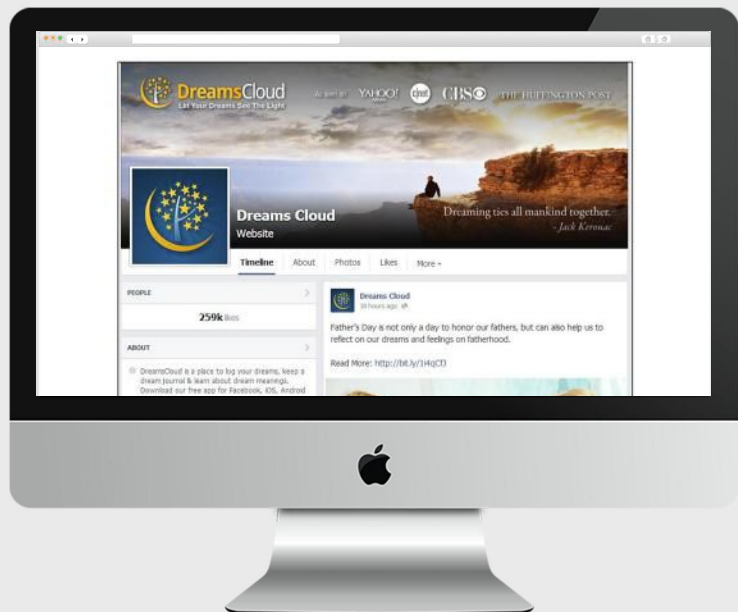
DreamsCloud
Let Your Dreams See The Light

As seen in: YAHOO! cnet CBS THE HUFFINGTON POST

Dreams Cloud
Website

Dreaming ties all mankind together.
- Jack Kerouac

Timeline About Photos Likes More

PEOPLE
259k likes

ABOUT
DreamsCloud is a place to log your dreams, keep a dream journal & learn about dream meanings. Download our free app for Facebook, iOS, Android

Dreams Cloud
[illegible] hours ago

Father's Day is not only a day to honor our fathers, but can also help us to reflect on our dreams and feelings on fatherhood.

Read More: http://bit.ly/1i4qCfJ